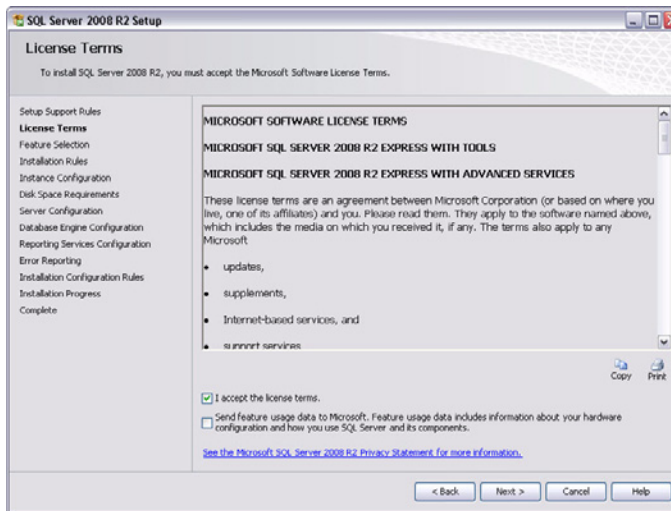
SQL Server 2008 R2 Setup

License Terms

To install SQL Server 2008 R2, you must accept the Microsoft Software License Terms.

Setup Support Rules
License Terms
Feature Selection
Installation Rules
Instance Configuration
Disk Space Requirements
Server Configuration
Database Engine Configuration
Reporting Services Configuration
Error Reporting
Installation Configuration Rules
Installation Progress
Complete

MICROSOFT SOFTWARE LICENSE TERMS

MICROSOFT SQL SERVER 2008 R2 EXPRESS WITH TOOLS

MICROSOFT SQL SERVER 2008 R2 EXPRESS WITH ADVANCED SERVICES

These license terms are an agreement between Microsoft Corporation (or based on where you live, one of its affiliates) and you. Please read them. They apply to the software named above, which includes the media on which you received it, if any. The terms also apply to any Microsoft

• updates,

• supplements,

• Internet-based services, and

• support services

Copy Print

I accept the license terms.

Send feature usage data to Microsoft. Feature usage data includes information about your hardware configuration and how you use SQL Server and its components.

See the Microsoft SQL Server 2008 R2 Privacy Statement for more information.

< Back Next > Cancel Help